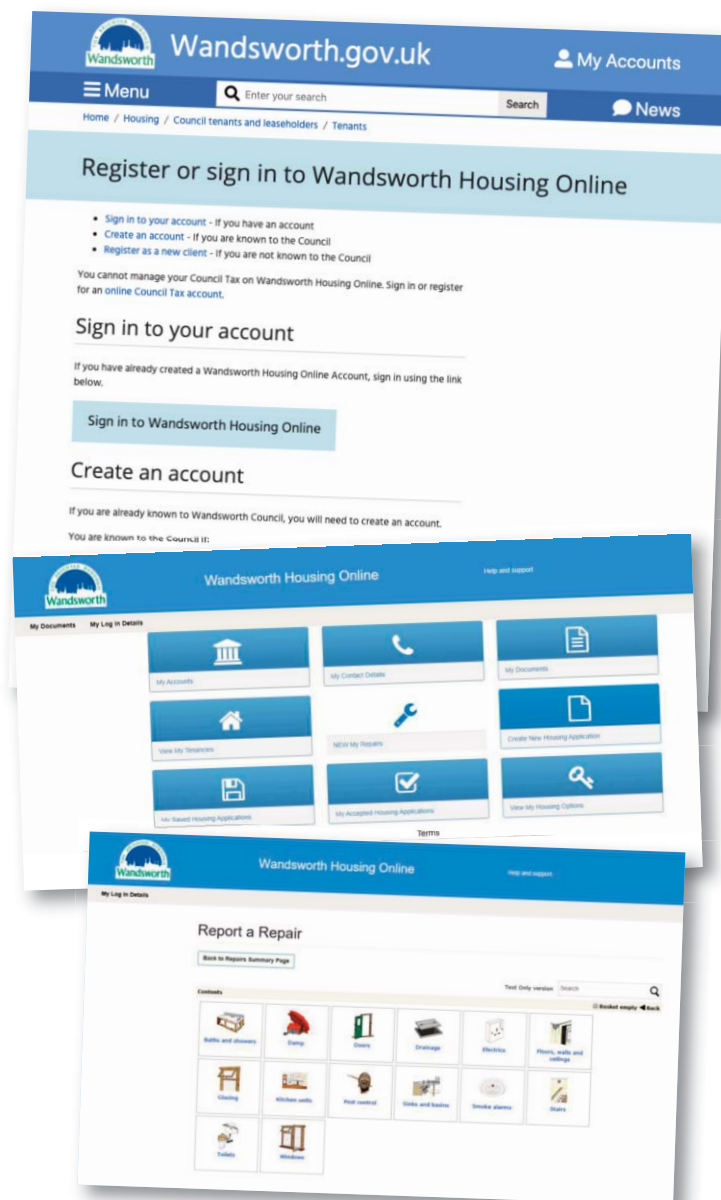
Wandsworth

Wandsworth.gov.uk

My Accounts

Menu

Enter your search

Search

News

Home / Housing / Council tenants and leaseholders / Tenants

Register or sign in to Wandsworth Housing Online

- Sign in to your account - If you have an account
- Create an account - If you are known to the Council
- Register as a new client - If you are not known to the Council

You cannot manage your Council Tax on Wandsworth Housing Online. Sign in or register for an online Council Tax account.

Sign in to your account

If you have already created a Wandsworth Housing Online Account, sign in using the link below.

Sign in to Wandsworth Housing Online

Create an account

If you are already known to Wandsworth Council, you will need to create an account.

You are known to the Council if:

Wandsworth

Wandsworth Housing Online

Help and support

My Documents My Log In Details

My Accounts

My Contact Details

My Documents

View My Tenancies

NEW My Repairs

Create New Housing Application

My Saved Housing Applications

My Accepted Housing Applications

View My Housing Options

Terms

Wandsworth

Wandsworth Housing Online

Help and support

My Log In Details

Report a Repair

Back to Repairs Summary Page

Text Only version

Search

Contents

Basket empty Back

Baths and showers

Damp

Doors

Drainage

Electrics

Floors, walls and ceilings

Glazing

Kitchen units

Pest control

Sinks and basins

Smoke alarms

Stairs

Toilets

Windows